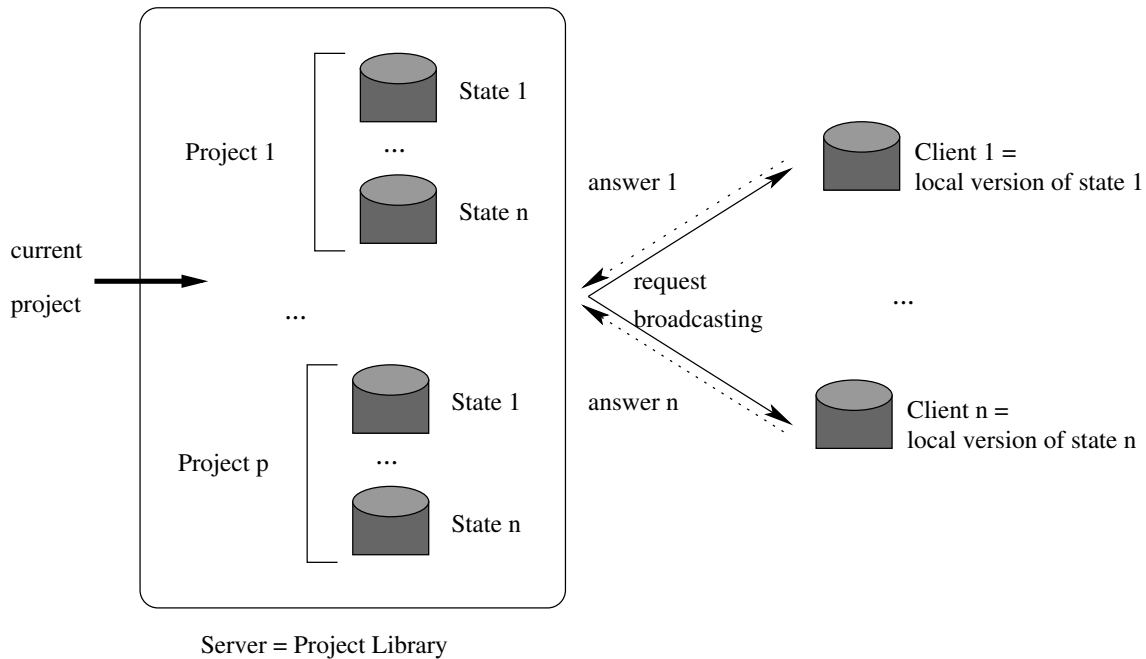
State 1

Project 1

...

State n

current

project

...

State 1

Project p

...

State n

Server = Project Library

answer 1

request

broadcasting

answer n

Client 1 =
local version of state 1

...

Client n =
local version of state n